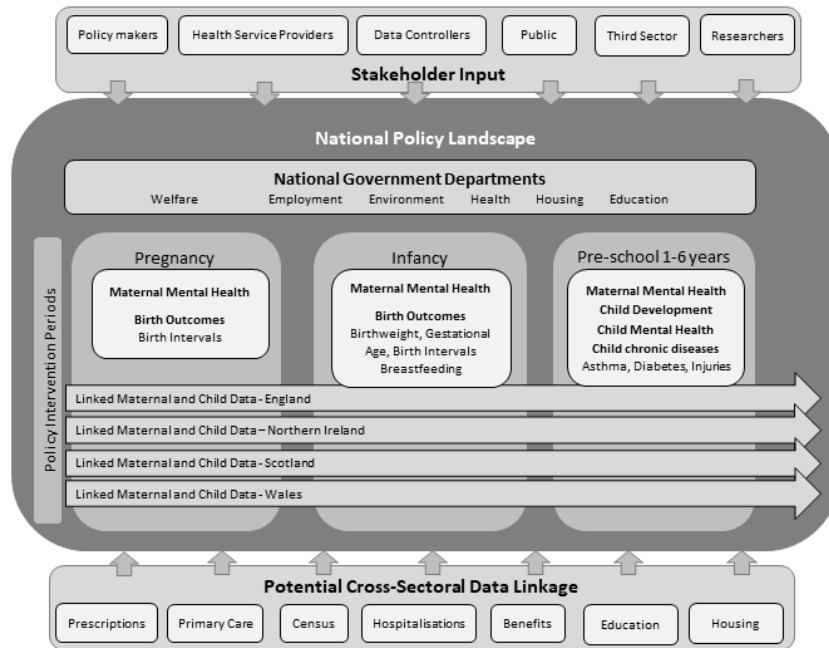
Policy makers
Health Service Providers
Data Controllers
Public
Third Sector
Researchers

Stakeholder Input

National Policy Landscape

National Government Departments
Welfare Employment Environment Health Housing Education

Policy Intervention Periods

Pregnancy
Maternal Mental Health
Birth Outcomes
Birth Intervals

Infancy
Maternal Mental Health
Birth Outcomes
Birthweight, Gestational Age, Birth Intervals
Breastfeeding

Pre-school 1-6 years
Maternal Mental Health
Child Development
Child Mental Health
Child chronic diseases
Asthma, Diabetes, Injuries

Linked Maternal and Child Data - England
Linked Maternal and Child Data – Northern Ireland
Linked Maternal and Child Data - Scotland
Linked Maternal and Child Data - Wales

Potential Cross-Sectoral Data Linkage

Prescriptions
Primary Care
Census
Hospitalisations
Benefits
Education
Housing